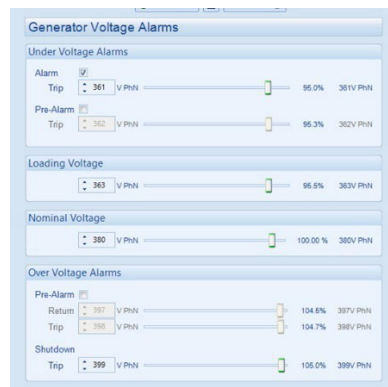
Generator Voltage Alarms

Under Voltage Alarms

Alarm

Trip 361 V PhN 95.0% 361V PhN

Pre-Alarm

Trip 362 V PhN 95.3% 362V PhN

Loading Voltage

363 V PhN 95.5% 363V PhN

Nominal Voltage

380 V PhN 100.00 % 380V PhN

Over Voltage Alarms

Pre-Alarm

Return 397 V PhN 104.5% 397V PhN

Trip 398 V PhN 104.7% 398V PhN

Shutdown

Trip 399 V PhN 105.0% 399V PhN